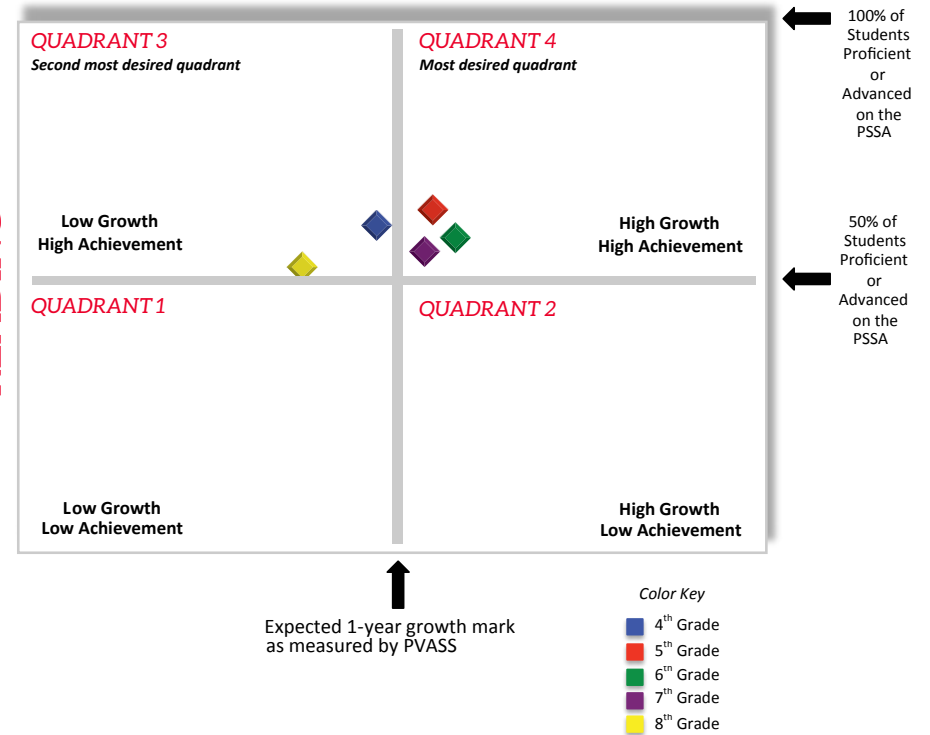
QUADRANT 3
Second most desired quadrant

QUADRANT 4
Most desired quadrant

100% of Students Proficient or Advanced on the PSSA

Low Growth
High Achievement

High Growth
High Achievement

50% of Students Proficient or Advanced on the PSSA

QUADRANT 1

QUADRANT 2

Low Growth
Low Achievement

High Growth
Low Achievement

Expected 1-year growth mark as measured by PVASS

Color Key
$4^{th}$ Grade
$5^{th}$ Grade
$6^{tn}$ Grade
$7^{th}$ Grade
$8^{th}$ Grade